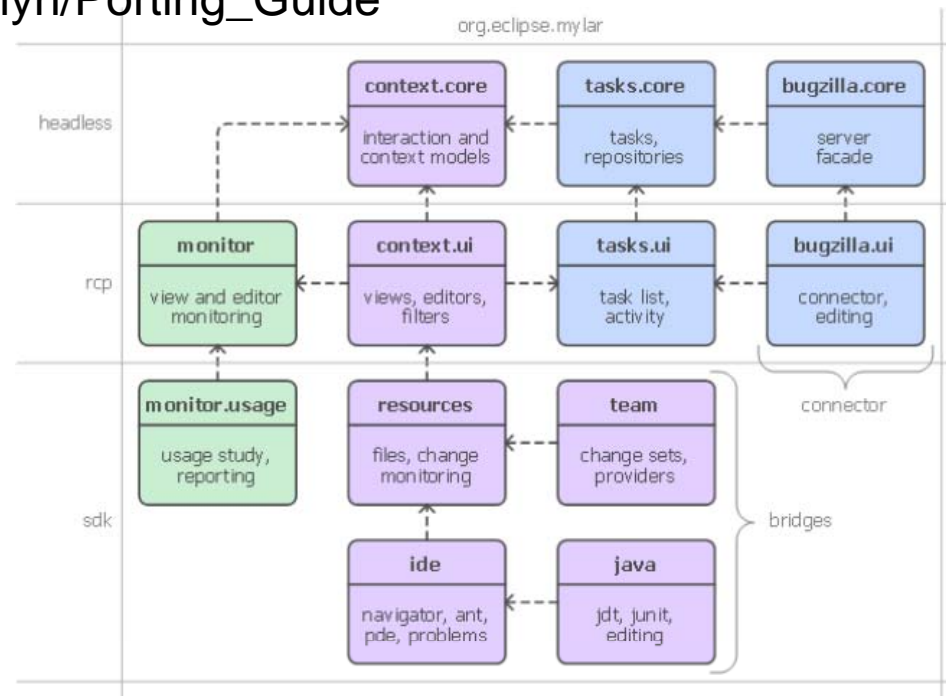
lyn/Porting_Guide

org.eclipse.mylar

headless

context.core
interaction and context models

tasks.core
tasks, repositories

bugzilla.core
server facade

rcp

monitor
view and editor monitoring

context.ui
views, editors, filters

tasks.ui
task list, activity

bugzilla.ui
connector, editing

connector

sdk

monitor.usage
usage study, reporting

resources
files, change monitoring

team
change sets, providers

bridges

ide
navigator, ant, pde, problems

java
jdt, junit, editing